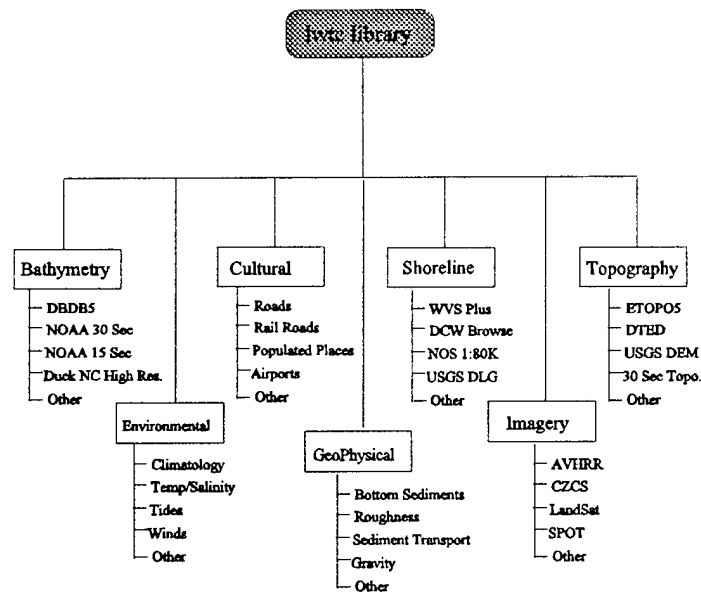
Ivtc library

Bathymetry
DBDB5
NOAA 30 Sec
NOAA 15 Sec
Duck NC High Res.
Other

Environmental
Climatology
Temp/Salinity
Tides
Winds
Other

Cultural
Roads
Rail Roads
Populated Places
Airports
Other

GeoPhysical
Bottom Sediments
Roughness
Sediment Transport
Gravity
Other

Shoreline
WVS Plus
DCW Browse
NOS 1:80K
USGS DLG
Other

Imagery
AVHRR
CZCS
LandSat
SPOT
Other

Topography
ETOPO5
DTED
USGS DEM
30 Sec Topo.
Other